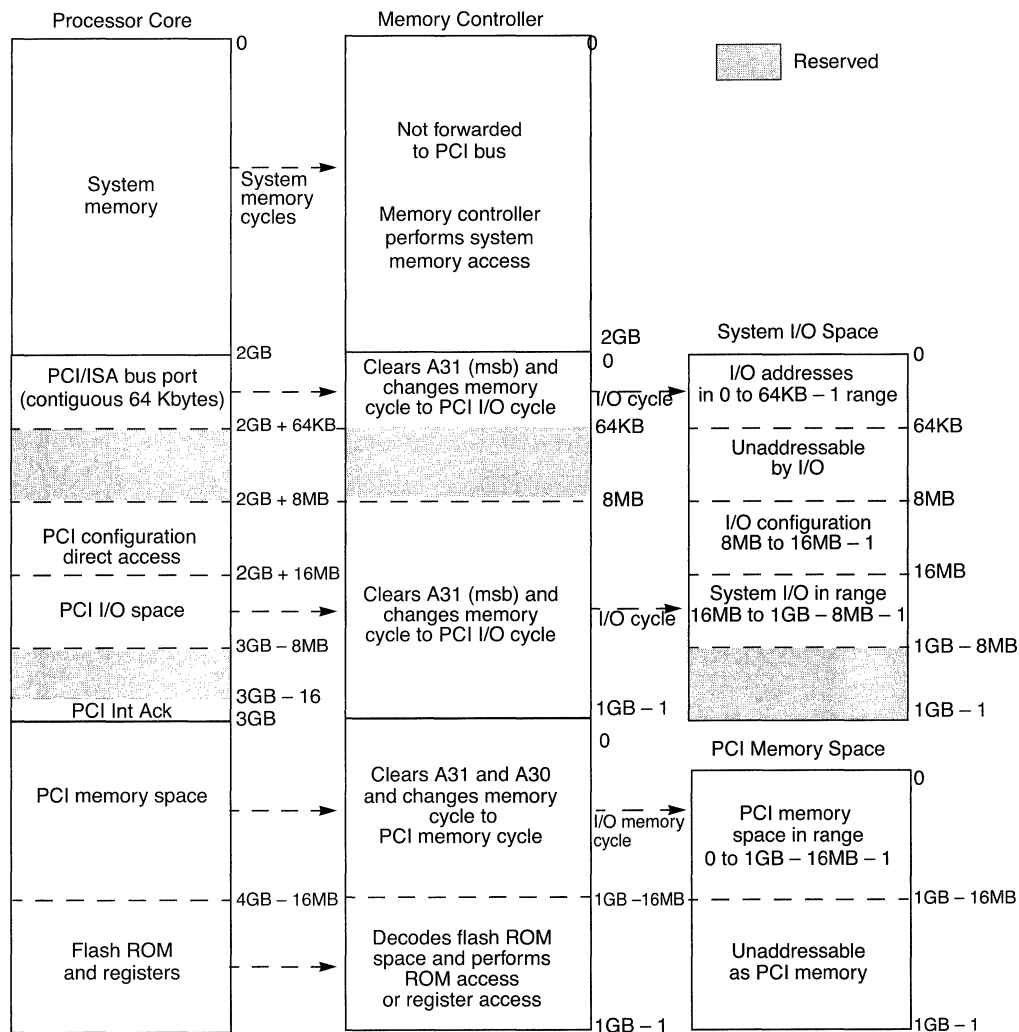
Processor Core

Memory Controller

Reserved

0

System memory

System memory cycles

0

Not forwarded to PCI bus

Memory controller performs system memory access

2GB

2GB
0

System I/O Space

0

PCI/ISA bus port (contiguous 64 Kbytes)

Clears A31 (msb) and changes memory cycle to PCI I/O cycle

I/O cycle

I/O addresses in 0 to 64KB – 1 range

2GB + 64KB

64KB

64KB

Unaddressable by I/O

2GB + 8MB

8MB

8MB

PCI configuration direct access

I/O configuration 8MB to 16MB – 1

2GB + 16MB

16MB

PCI I/O space

Clears A31 (msb) and changes memory cycle to PCI I/O cycle

I/O cycle

System I/O in range 16MB to 1GB – 8MB – 1

3GB – 8MB

1GB – 8MB

3GB – 16

PCI Int Ack

3GB

1GB – 1

1GB – 1

0

PCI Memory Space

0

PCI memory space

Clears A31 and A30 and changes memory cycle to PCI memory cycle

I/O memory cycle

PCI memory space in range 0 to 1GB – 16MB – 1

4GB – 16MB

1GB –16MB

1GB – 16MB

Flash ROM and registers

Decodes flash ROM space and performs ROM access or register access

Unaddressable as PCI memory

1GB – 1

1GB – 1